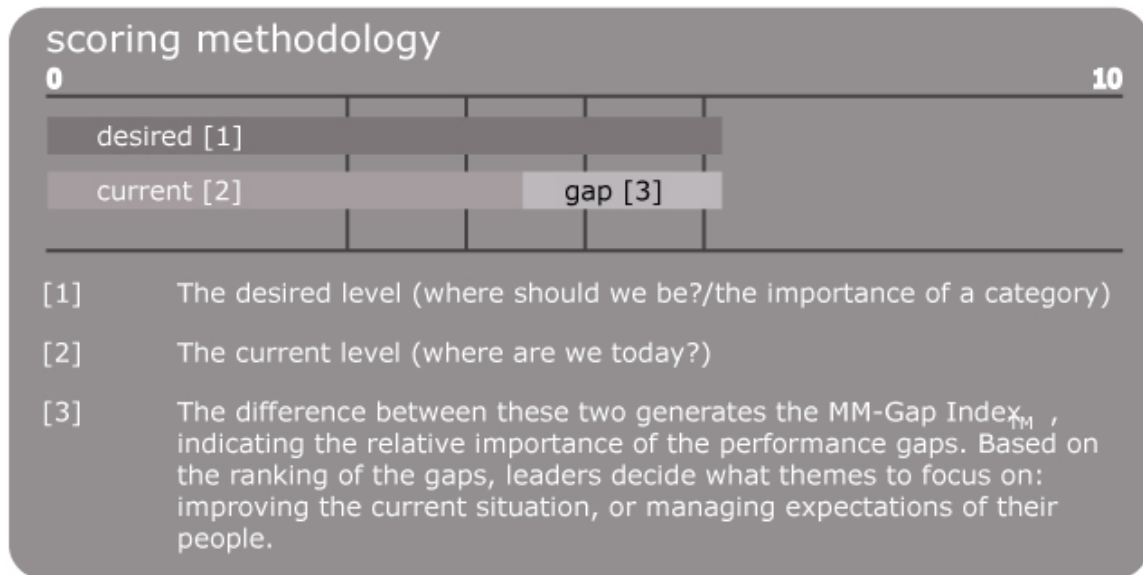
scoring methodology

0

10

desired [1]

current [2]

gap [3]

[1] The desired level (where should we be?/the importance of a category)

[2] The current level (where are we today?)

[3] The difference between these two generates the MM-Gap Index$_{TM}$ , indicating the relative importance of the performance gaps. Based on the ranking of the gaps, leaders decide what themes to focus on: improving the current situation, or managing expectations of their people.